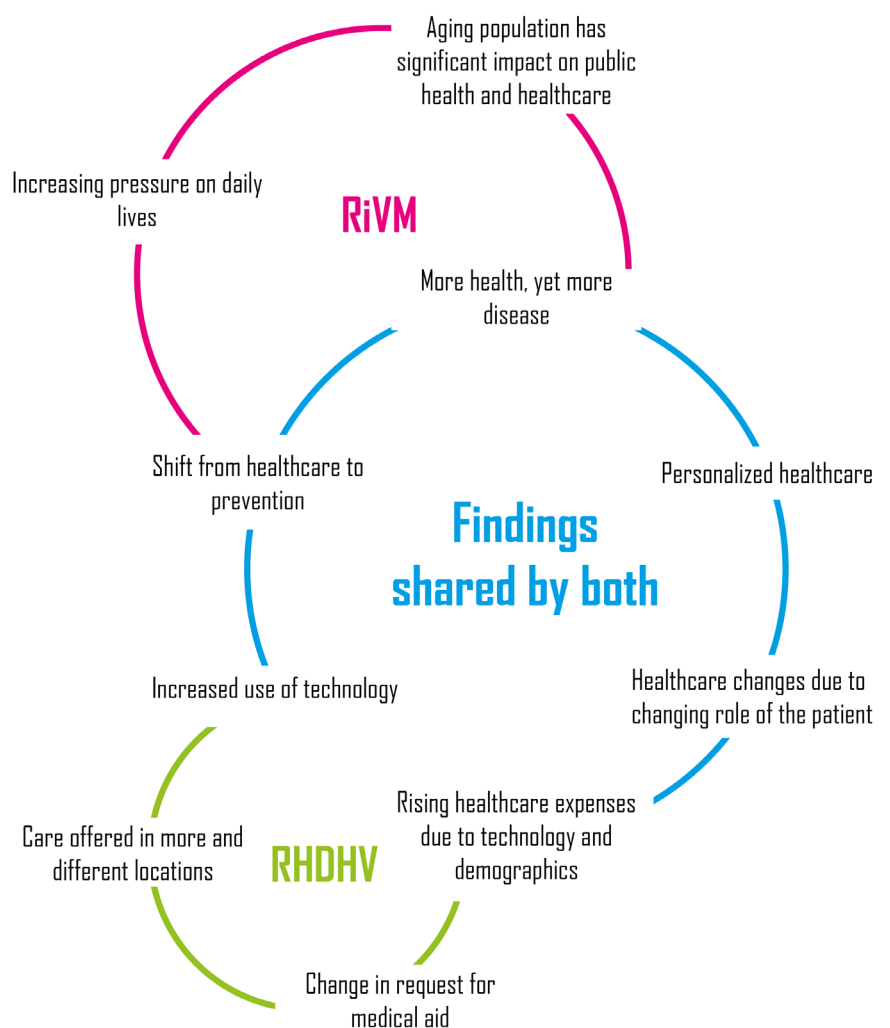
Aging population has significant impact on public health and healthcare

Increasing pressure on daily lives

RiVM

More health, yet more disease

Shift from healthcare to prevention

Personalized healthcare

Findings shared by both

Increased use of technology

Healthcare changes due to changing role of the patient

Rising healthcare expenses due to technology and demographics

Care offered in more and different locations

RHDHV

Change in request for medical aid